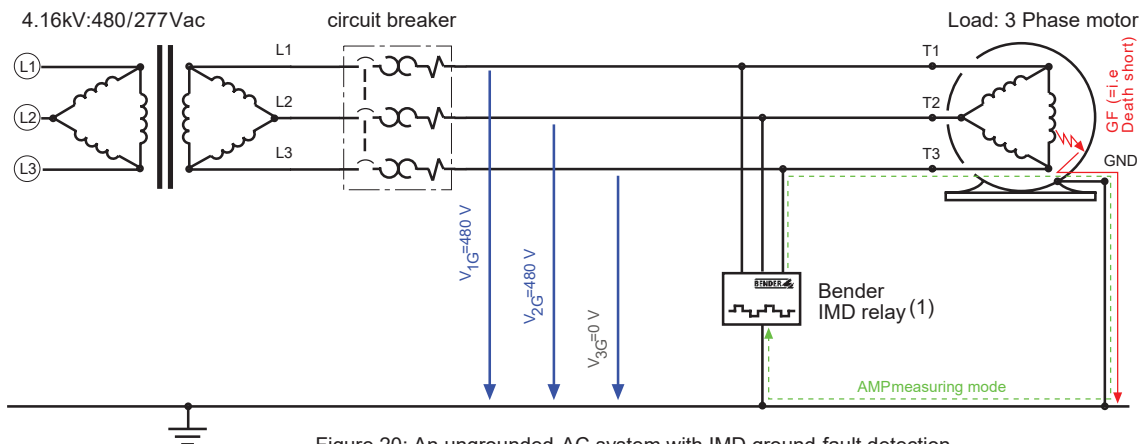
4.16kV:480/277Vac

circuit breaker

Load: 3 Phase motor

L1
L2
L3

L1
L2
L3

T1
T2
T3

GF (=i.e Death short)

GND

$V_{1G}$=480 V

$V_{2G}$=480 V

$V_{3G}$=0 V

BENDER

Bender IMD relay (1)

AMPmeasuring mode

Figure 20: An ungrounded AC system with IMD ground-fault detection